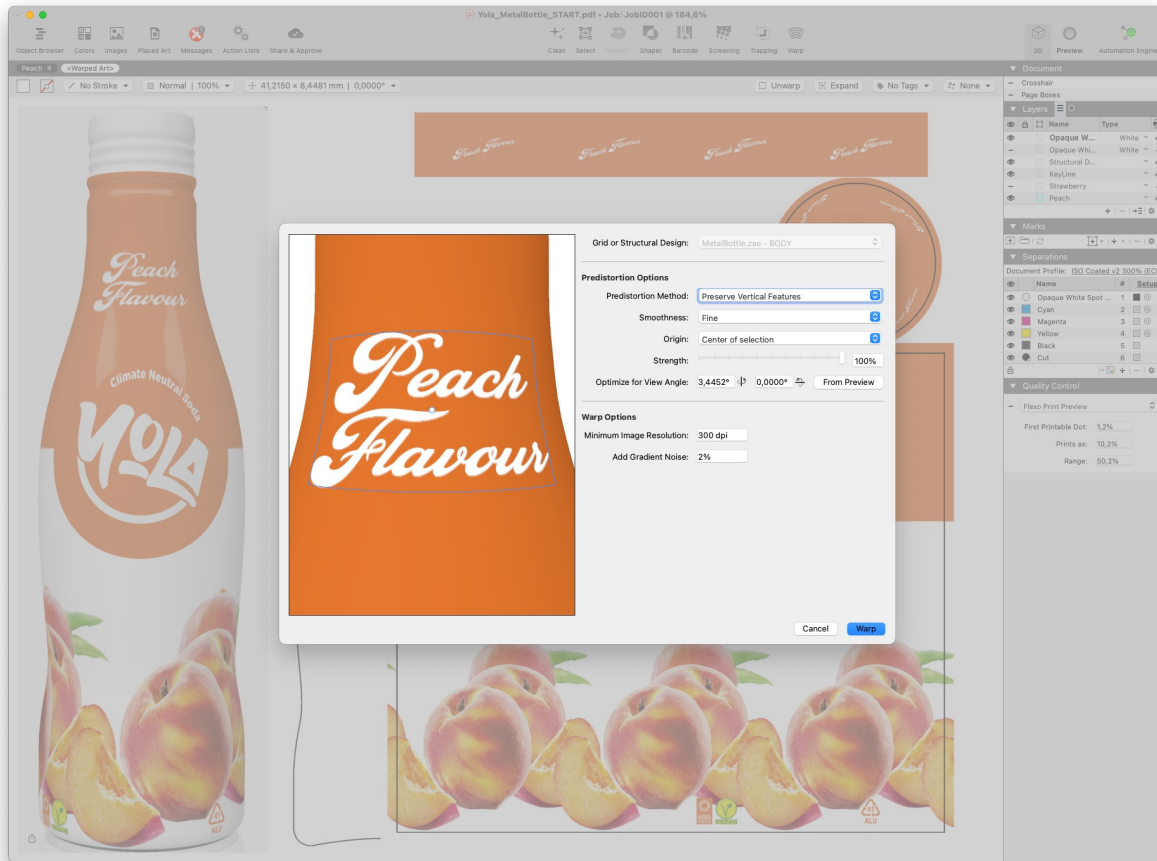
Yola_MetalBottle_START.pdf • Job: JobID001 @ 184,6%

Object Browser Colors Images Placed Art Messages Action Lists Share & Approve

Clean Select Shaper Barcode Screening Trapping Warp

3D Preview Automation Engine

Peach <Warped Art>

No Stroke Normal | 100% 41,2150 × 8,4481 mm | 0,0000°

Unwarp Expand No Tags None

Peach Flavour Peach Flavour Peach Flavour Peach Flavour

Peach Flavour

Climate Neutral Soda

YOLA

ALU

Grid or Structural Design: MetalBottle.zae - BODY

Predistortion Options

Predistortion Method: Preserve Vertical Features

Smoothness: Fine

Origin: Center of selection

Strength: 100%

Optimize for View Angle: 3,4452° 0,0000° From Preview

Warp Options

Minimum Image Resolution: 300 dpi

Add Gradient Noise: 2%

Cancel Warp

Document

Crosshair

Page Boxes

Layers

| Name | Type |
|---|---|
| Opaque W... | White |
| Opaque Whi... | White |
| Structural D... | |
| KeyLine | |
| Strawberry | |
| Peach | |

Marks

Separations

Document Profile: ISO Coated v2 300% (EC

| Name | # | Setup |
|---|---|---|
| Opaque White Spot ... | 1 | |
| Cyan | 2 | |
| Magenta | 3 | |
| Yellow | 4 | |
| Black | 5 | |
| Cut | 6 | |

Quality Control

Flexo Print Preview

First Printable Dot: 1,2%

Prints as: 10,2%

Range: 50,2%